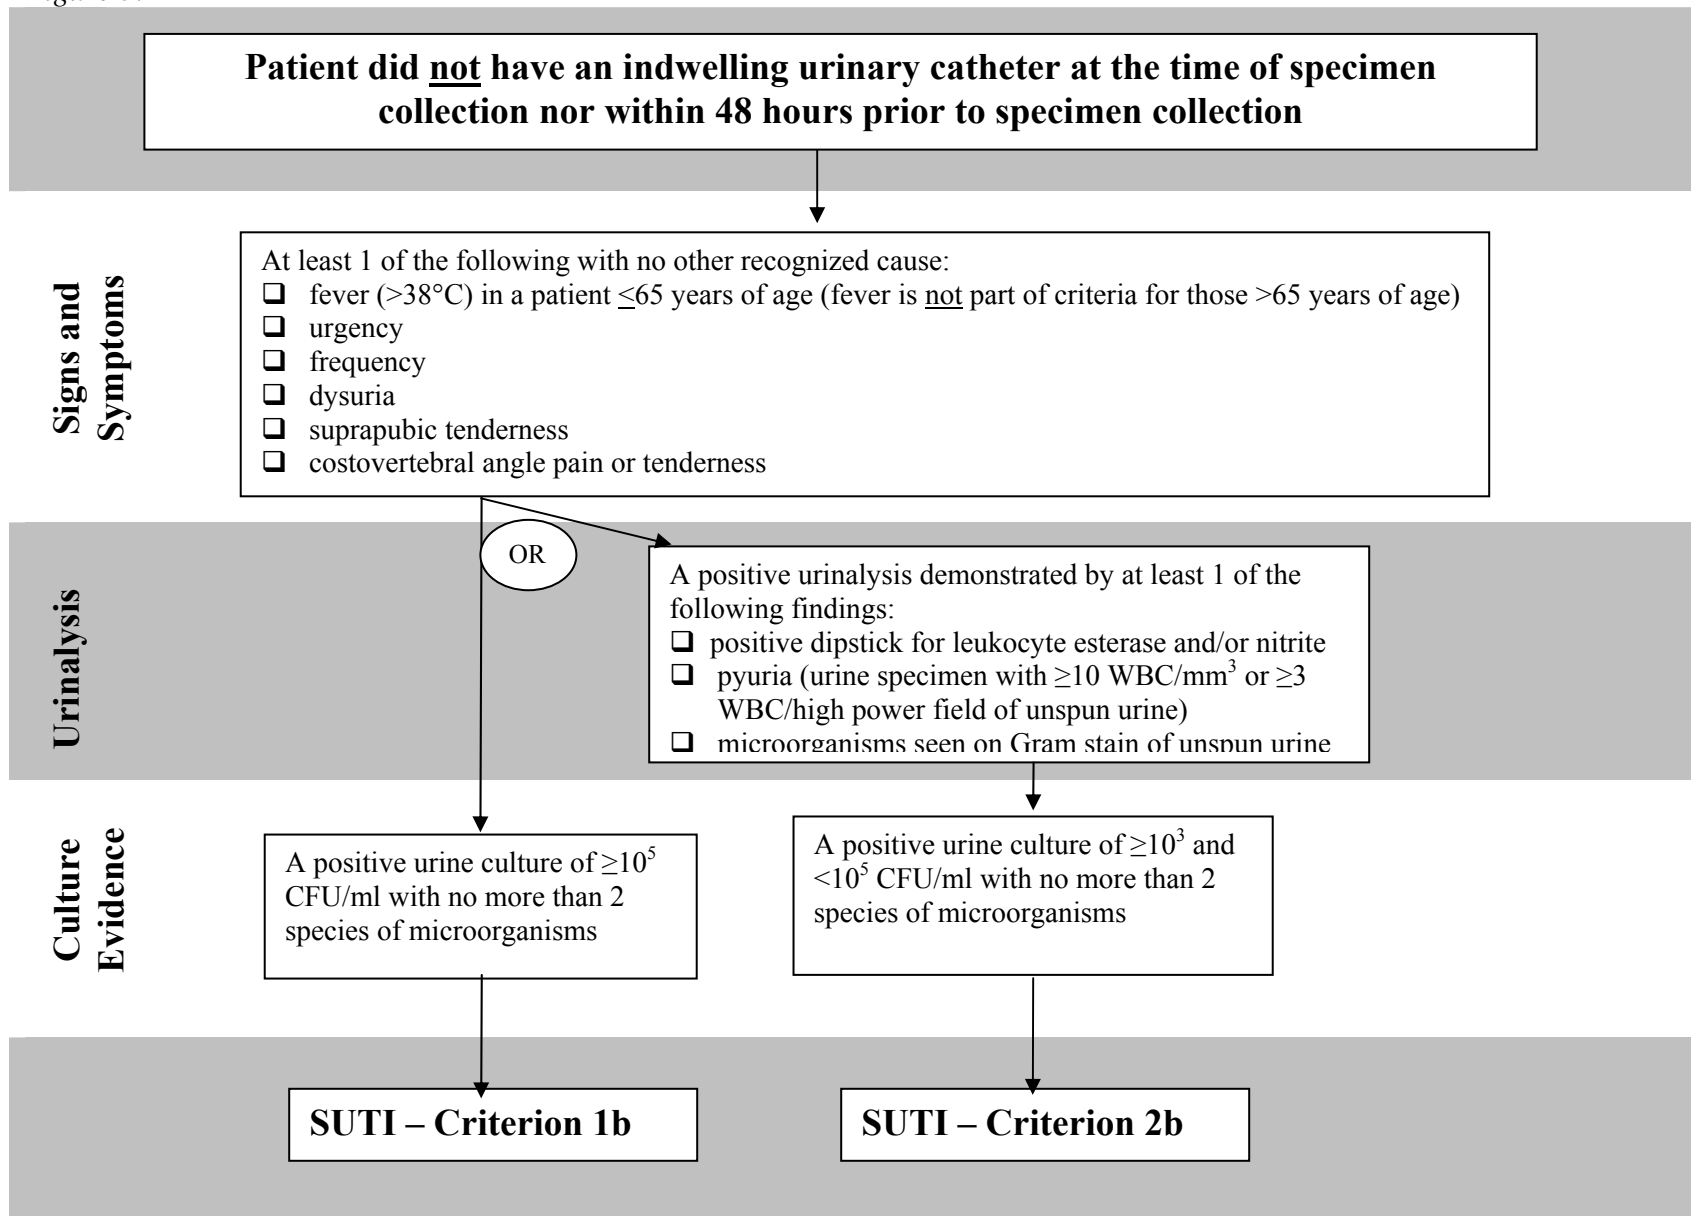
Patient did not have an indwelling urinary catheter at the time of specimen collection nor within 48 hours prior to specimen collection

Signs and Symptoms

At least 1 of the following with no other recognized cause:
❑ fever (>38°C) in a patient $\leq$65 years of age (fever is not part of criteria for those >65 years of age)
❑ urgency
❑ frequency
❑ dysuria
❑ suprapubic tenderness
❑ costovertebral angle pain or tenderness

Urinalysis

OR

A positive urinalysis demonstrated by at least 1 of the following findings:
❑ positive dipstick for leukocyte esterase and/or nitrite
❑ pyuria (urine specimen with $\geq$10 WBC/mm$^3$ or $\geq$3 WBC/high power field of unspun urine)
❑ microorganisms seen on Gram stain of unspun urine

Culture Evidence

A positive urine culture of $\geq 10^5$ CFU/ml with no more than 2 species of microorganisms

A positive urine culture of $\geq 10^3$ and $<10^5$ CFU/ml with no more than 2 species of microorganisms

SUTI – Criterion 1b

SUTI – Criterion 2b